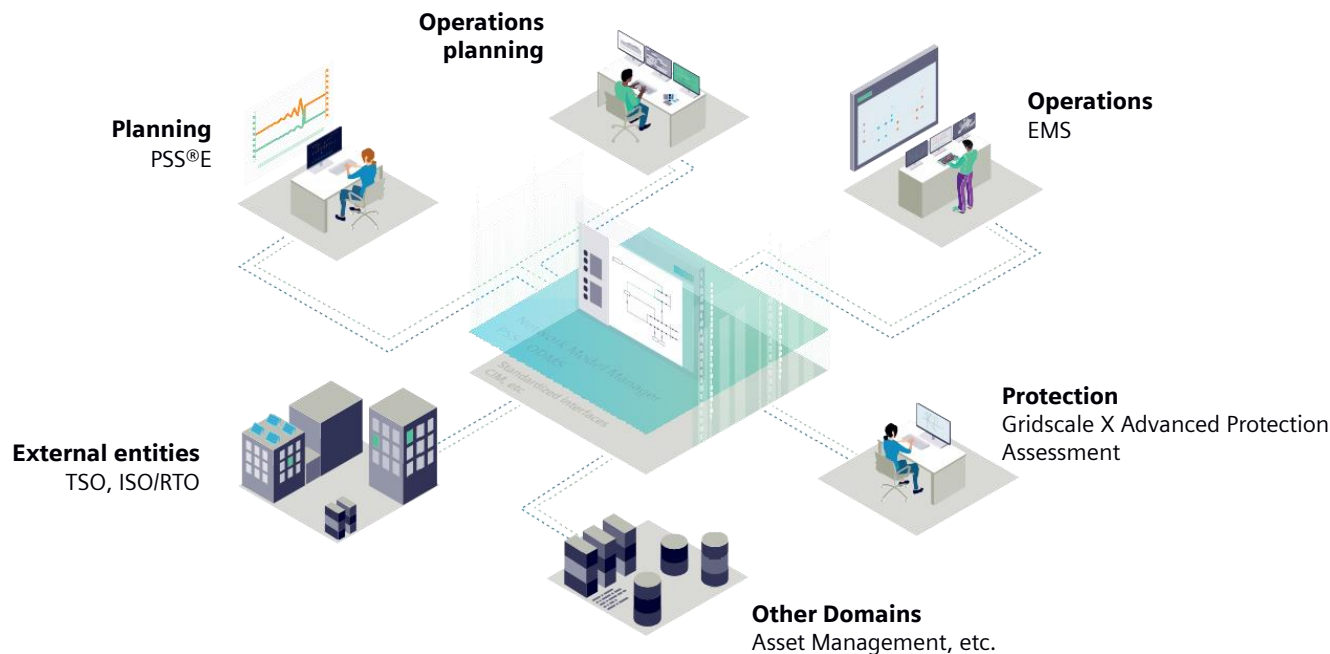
Operations planning

Planning
PSS®E

Operations
EMS

Network Model Manager
PSS®ODMS
Standardized Interfaces
CIM, etc.

Protection
Gridscale X Advanced Protection Assessment

External entities
TSO, ISO/RTO

Other Domains
Asset Management, etc.